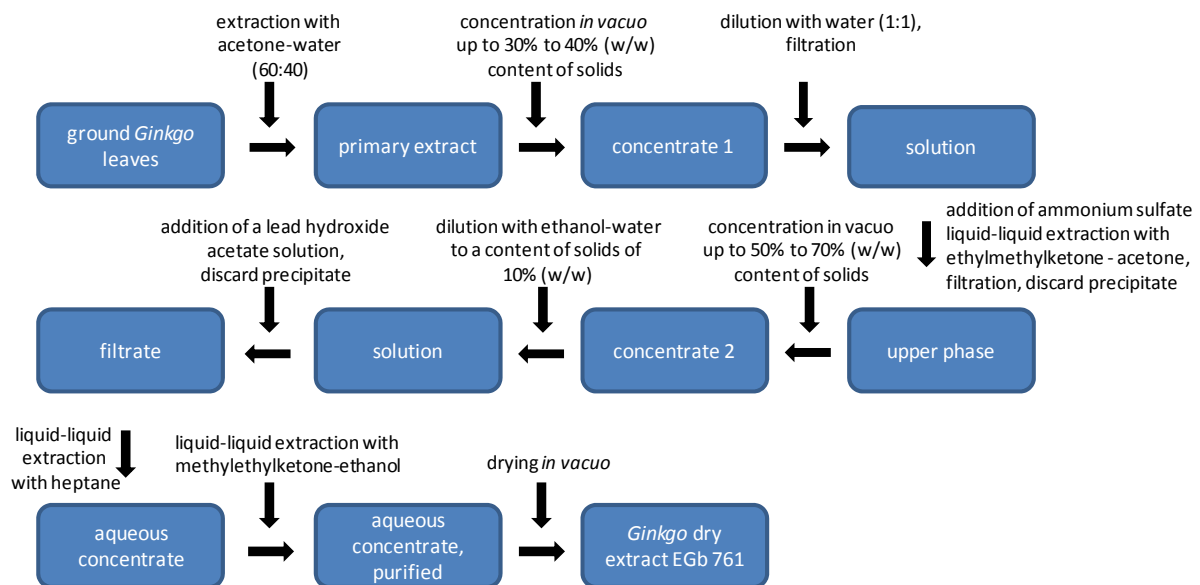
extraction with acetone-water (60:40)

ground *Ginkgo* leaves

concentration *in vacuo* up to 30% to 40% (w/w) content of solids

primary extract

dilution with water (1:1), filtration

concentrate 1

solution

addition of ammonium sulfate liquid-liquid extraction with ethylmethylketone - acetone, filtration, discard precipitate

upper phase

concentration in vacuo up to 50% to 70% (w/w) content of solids

concentrate 2

dilution with ethanol-water to a content of solids of 10% (w/w)

solution

addition of a lead hydroxide acetate solution, discard precipitate

filtrate

liquid-liquid extraction with heptane

aqueous concentrate

liquid-liquid extraction with methylethylketone-ethanol

aqueous concentrate, purified

drying *in vacuo*

*Ginkgo* dry extract EGb 761